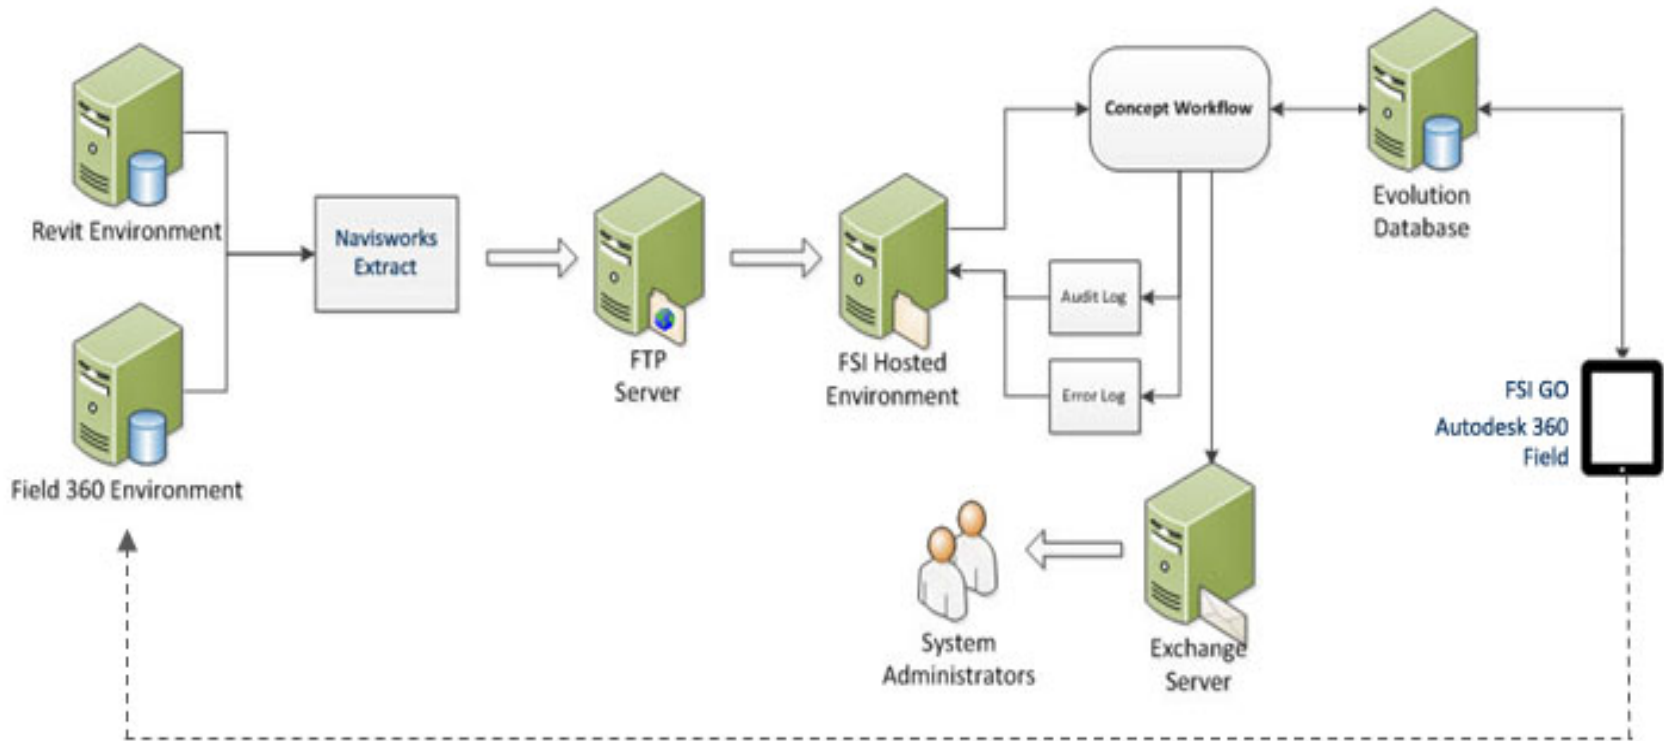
Revit Environment

Field 360 Environment

Navisworks Extract

FTP Server

FSI Hosted Environment

Concept Workflow

Audit Log

Error Log

Evolution Database

FSI GO

Autodesk 360 Field

System Administrators

Exchange Server